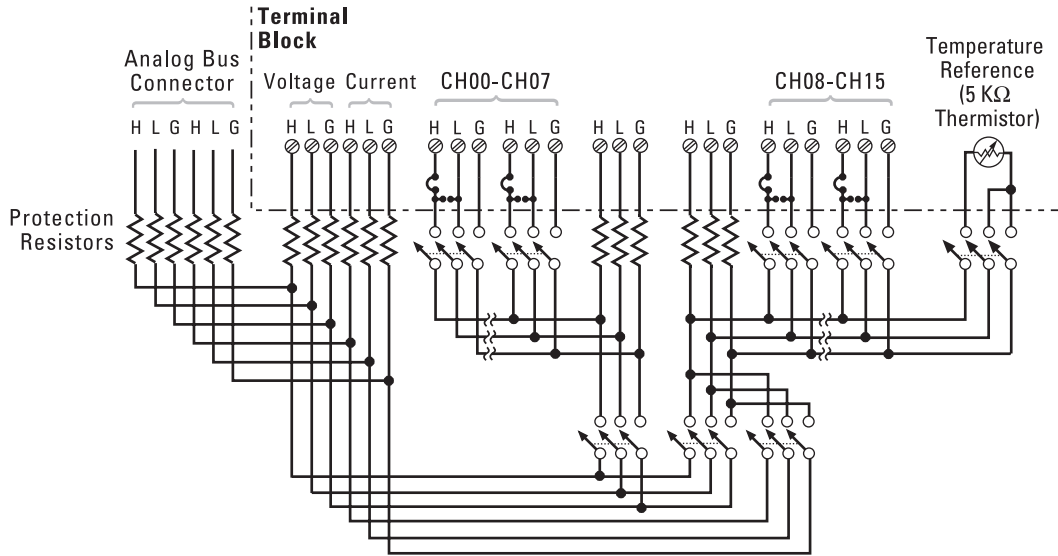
Terminal Block

Analog Bus Connector

H L G H L G

Voltage Current

H L G H L G

CH00-CH07

H L G H L G

H L G

H L G

CH08-CH15

H L G H L G

Temperature Reference (5 K$\Omega$ Thermistor)

Protection Resistors